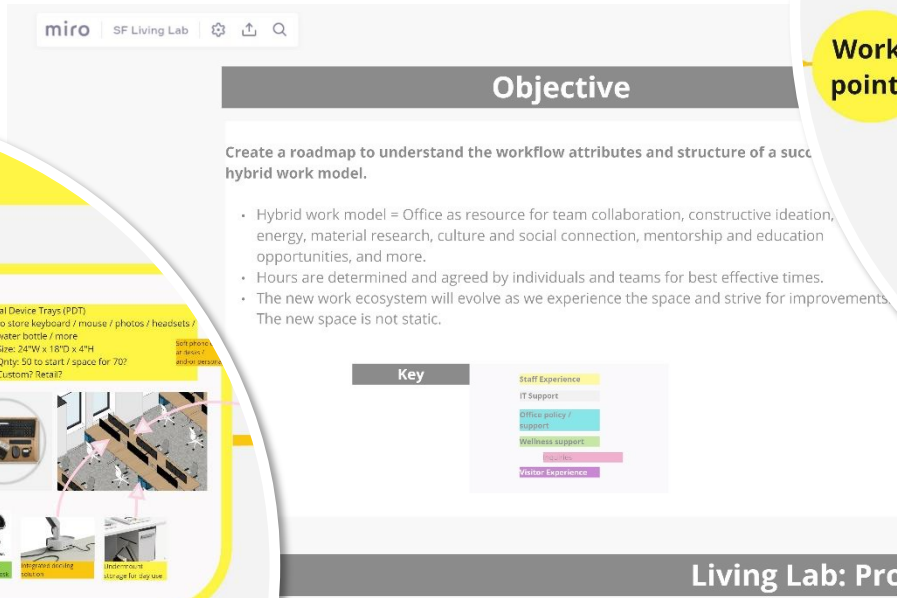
miro SF Living Lab

Work point

Objective

Create a roadmap to understand the workflow attributes and structure of a succ hybrid work model.

• Hybrid work model = Office as resource for team collaboration, constructive ideation, energy, material research, culture and social connection, mentorship and education opportunities, and more.
• Hours are determined and agreed by individuals and teams for best effective times.
• The new work ecosystem will evolve as we experience the space and strive for improvements. The new space is not static.

Key

Staff Experience
IT Support
Office policy / support
Wellness support
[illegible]
Visitor Experience

al Device Trays (PDT)
o store keyboard / mouse / photos / headsets / water bottle / more
Size: 24"W x 18"D x 4"H
Qnty: 50 to start / space for 70?
Custom? Retail?

Soft phone at desk / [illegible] persona

Integrated docking station

Undermount storage for day use

Living Lab: Pro